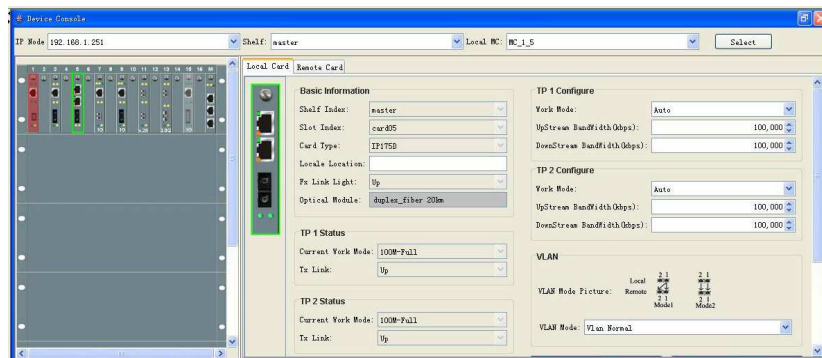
Device Console

IP Node 192.168.1.251

Shelf: master

Local MC: MC_1_5

Select

1 2 3 4 5 6 7 8 9 10 11 12 13 14 15 16

Local Card | Remote Card

Basic Information

Shelf Index: master

Slot Index: card05

Card Type: IP175D

Locale Location:

Fx Link Light: Up

Optical Module: duplex_fiber 20km

TP 1 Status

Current Work Mode: 100M-Full

Tx Link: Up

TP 2 Status

Current Work Mode: 100M-Full

Tx Link: Up

TP 1 Configure

Work Mode: Auto

UpStream BandWidth(kbps): 100,000

DownStream BandWidth(kbps): 100,000

TP 2 Configure

Work Mode: Auto

UpStream BandWidth(kbps): 100,000

DownStream BandWidth(kbps): 100,000

VLAN

VLAN Mode Picture: Local Remote 2 1 2 1 Mode1 2 1 2 1 Mode2

VLAN Mode: Vlan Normal